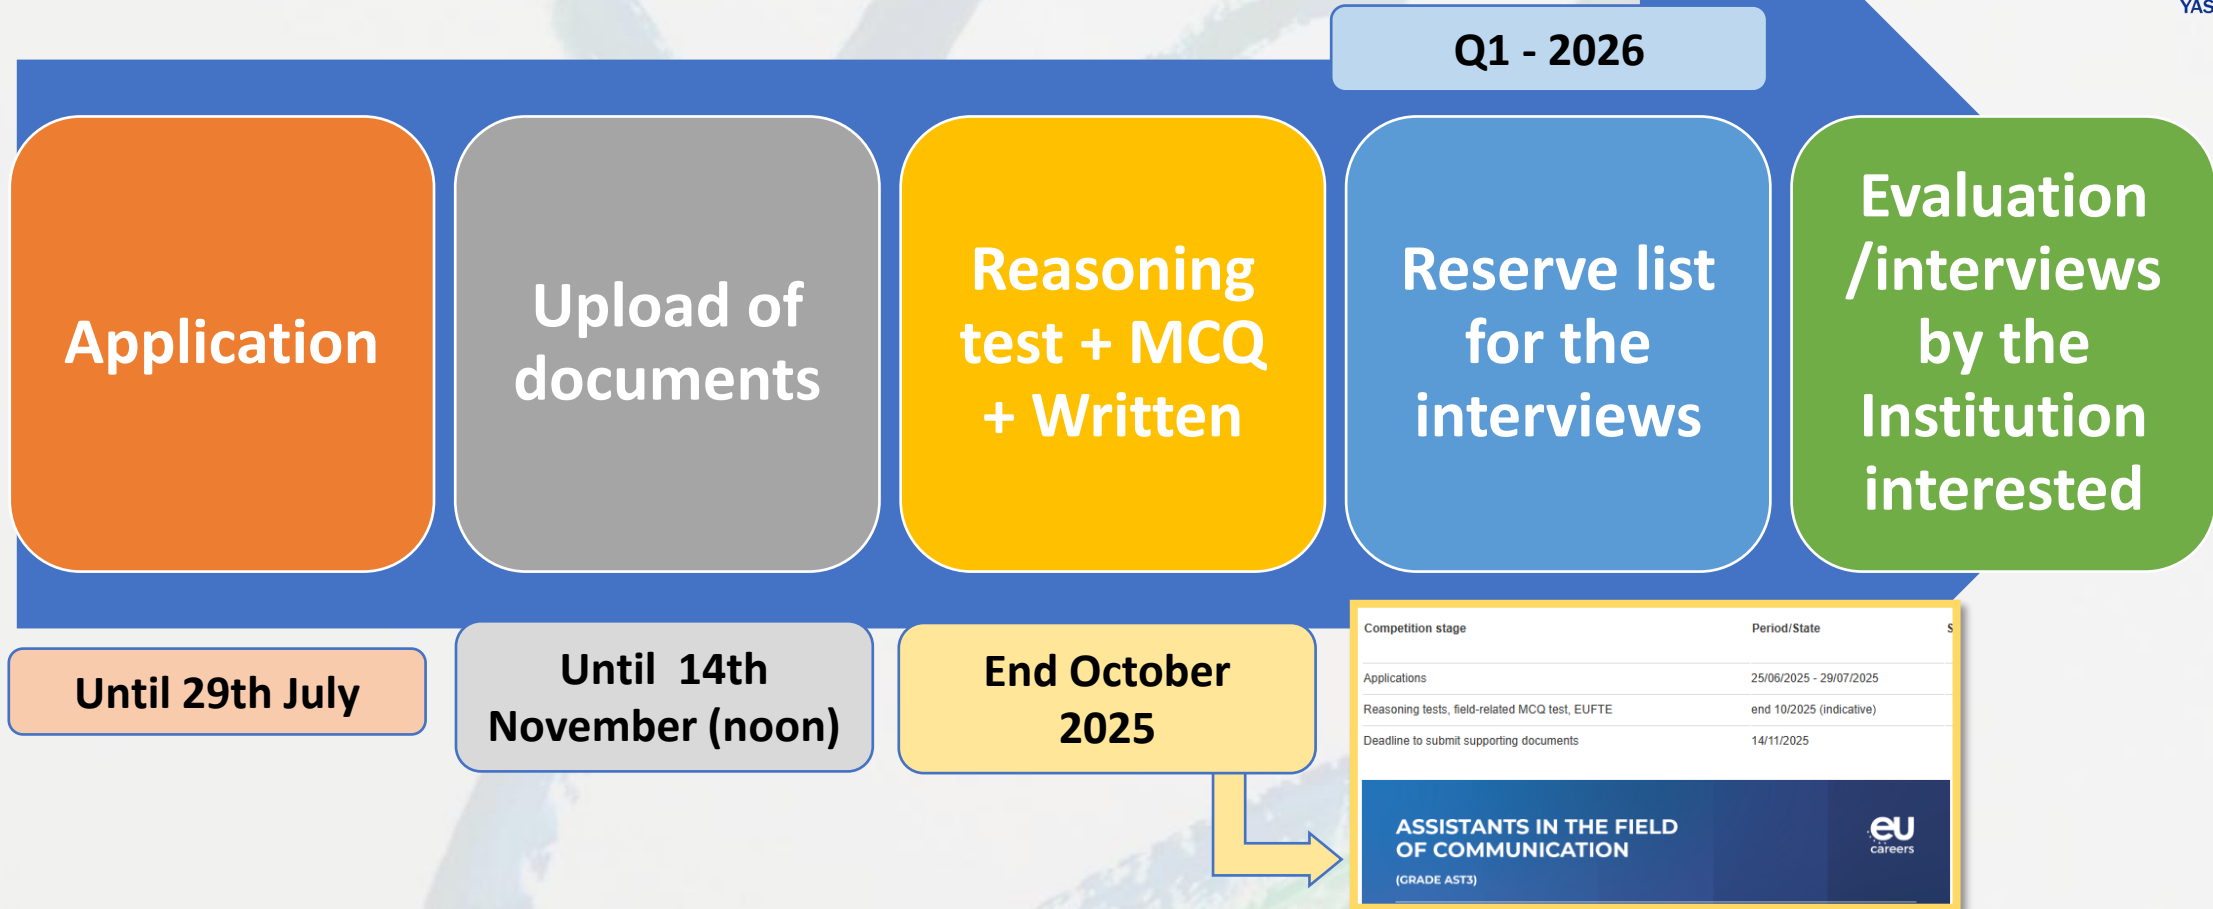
YAS

Q1 - 2026

Application

Upload of documents

Reasoning test + MCQ + Written

Reserve list for the interviews

Evaluation /interviews by the Institution interested

Until 29th July

Until 14th November (noon)

End October 2025

| Competition stage | Period/State | S |
|---|---|---|
| Applications | 25/06/2025 - 29/07/2025 | |
| Reasoning tests, field-related MCQ test, EUFTE | end 10/2025 (indicative) | |
| Deadline to submit supporting documents | 14/11/2025 | |

ASSISTANTS IN THE FIELD OF COMMUNICATION

(GRADE AST3)

eu careers